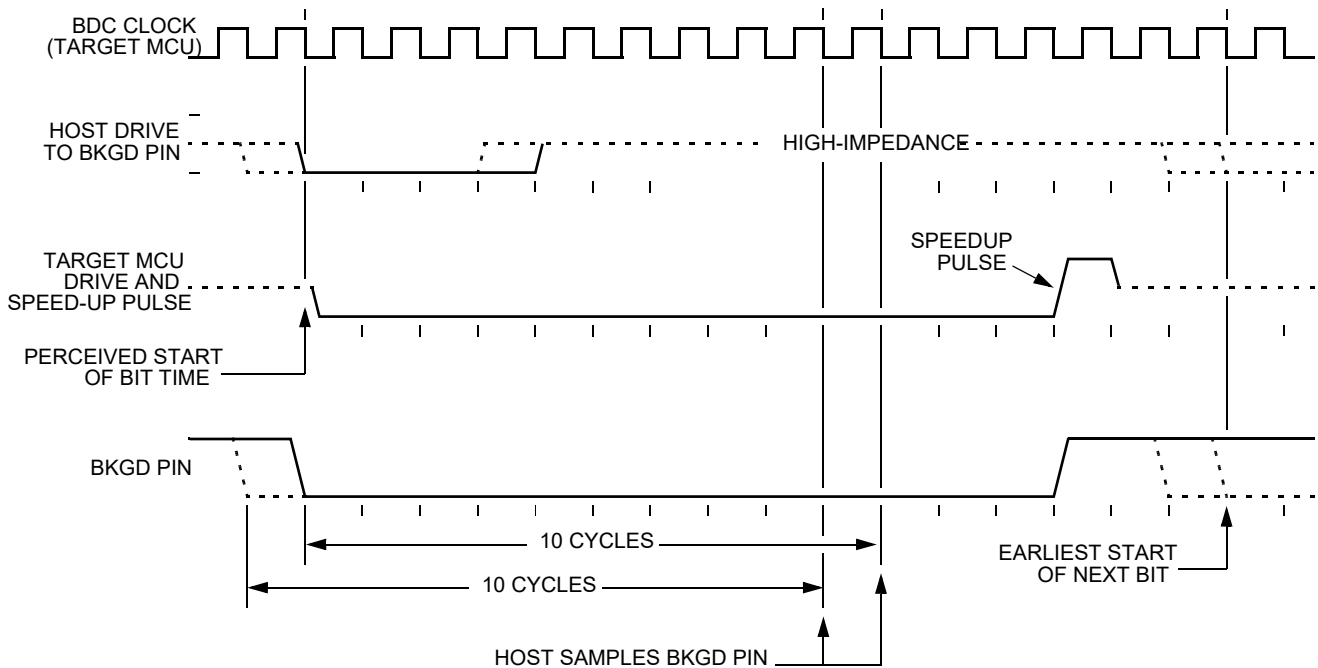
BDC CLOCK (TARGET MCU)

HOST DRIVE TO BKGD PIN

HIGH-IMPEDANCE

TARGET MCU DRIVE AND SPEED-UP PULSE

SPEEDUP PULSE

PERCEIVED START OF BIT TIME

BKGD PIN

10 CYCLES

10 CYCLES

EARLIEST START OF NEXT BIT

HOST SAMPLES BKGD PIN